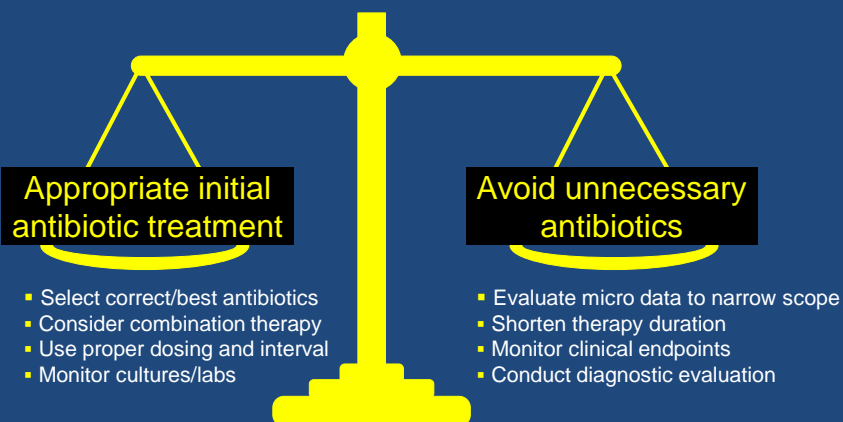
Appropriate initial antibiotic treatment

- Select correct/best antibiotics
- Consider combination therapy
- Use proper dosing and interval
- Monitor cultures/labs

Avoid unnecessary antibiotics

- Evaluate micro data to narrow scope
- Shorten therapy duration
- Monitor clinical endpoints
- Conduct diagnostic evaluation